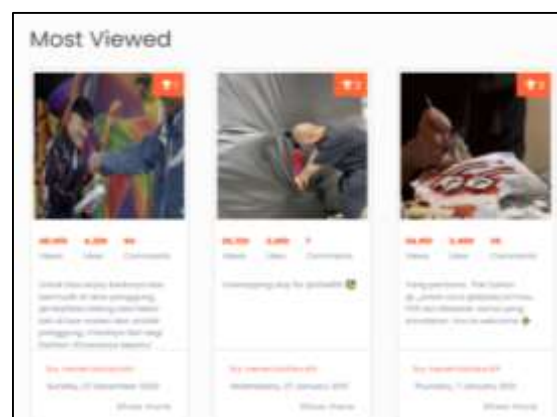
Most Viewed

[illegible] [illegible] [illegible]
Views Likes Comments

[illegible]

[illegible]
Sunday, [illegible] December 2020
Show more

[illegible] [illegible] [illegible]
Views Likes Comments

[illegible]

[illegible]
Wednesday, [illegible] January 2021
Show more

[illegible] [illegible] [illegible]
Views Likes Comments

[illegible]

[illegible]
Thursday, 7 January 2021
Show more